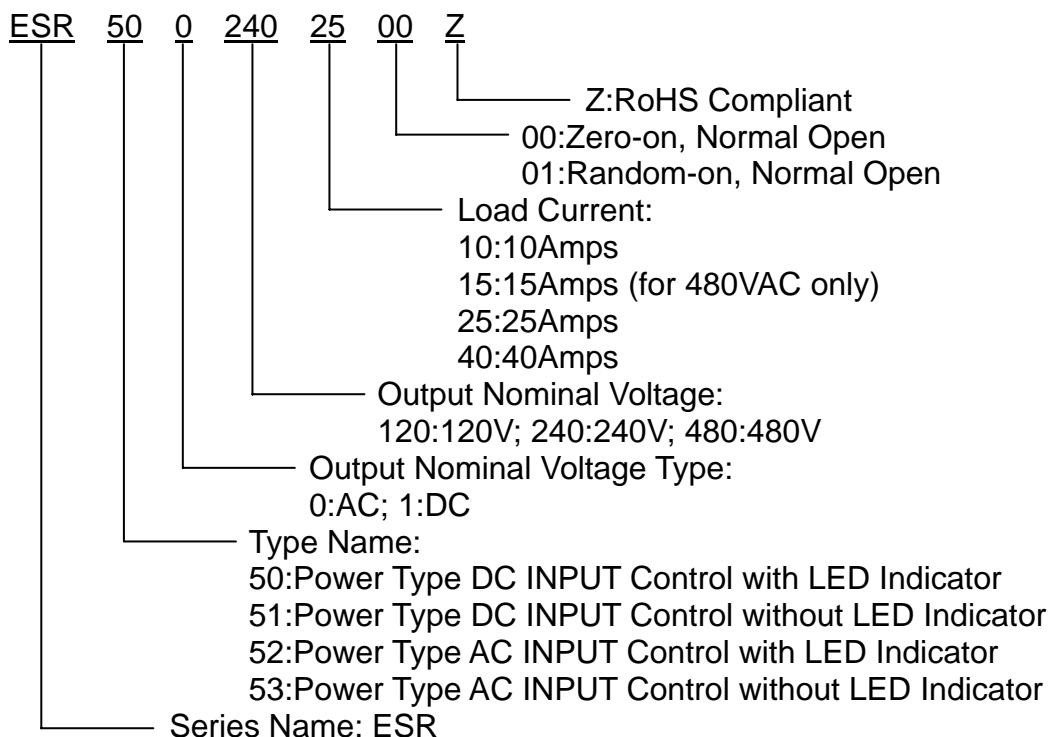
ESR 50 0 240 25 00 Z

Z:RoHS Compliant

00:Zero-on, Normal Open
01:Random-on, Normal Open

Load Current:
10:10Amps
15:15Amps (for 480VAC only)
25:25Amps
40:40Amps

Output Nominal Voltage:
120:120V; 240:240V; 480:480V

Output Nominal Voltage Type:
0:AC; 1:DC

Type Name:
50:Power Type DC INPUT Control with LED Indicator
51:Power Type DC INPUT Control without LED Indicator
52:Power Type AC INPUT Control with LED Indicator
53:Power Type AC INPUT Control without LED Indicator

Series Name: ESR